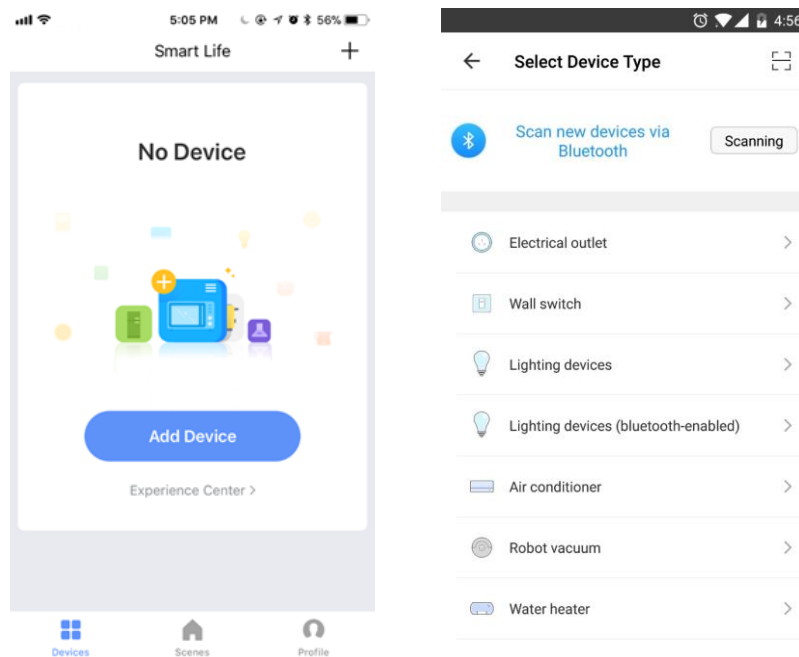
5:05 PM 56%

Smart Life +

No Device

Add Device

Experience Center >

Devices Scenes Profile

4:56

← Select Device Type

Scan new devices via Bluetooth

Scanning

Electrical outlet >

Wall switch >

Lighting devices >

Lighting devices (bluetooth-enabled) >

Air conditioner >

Robot vacuum >

Water heater >